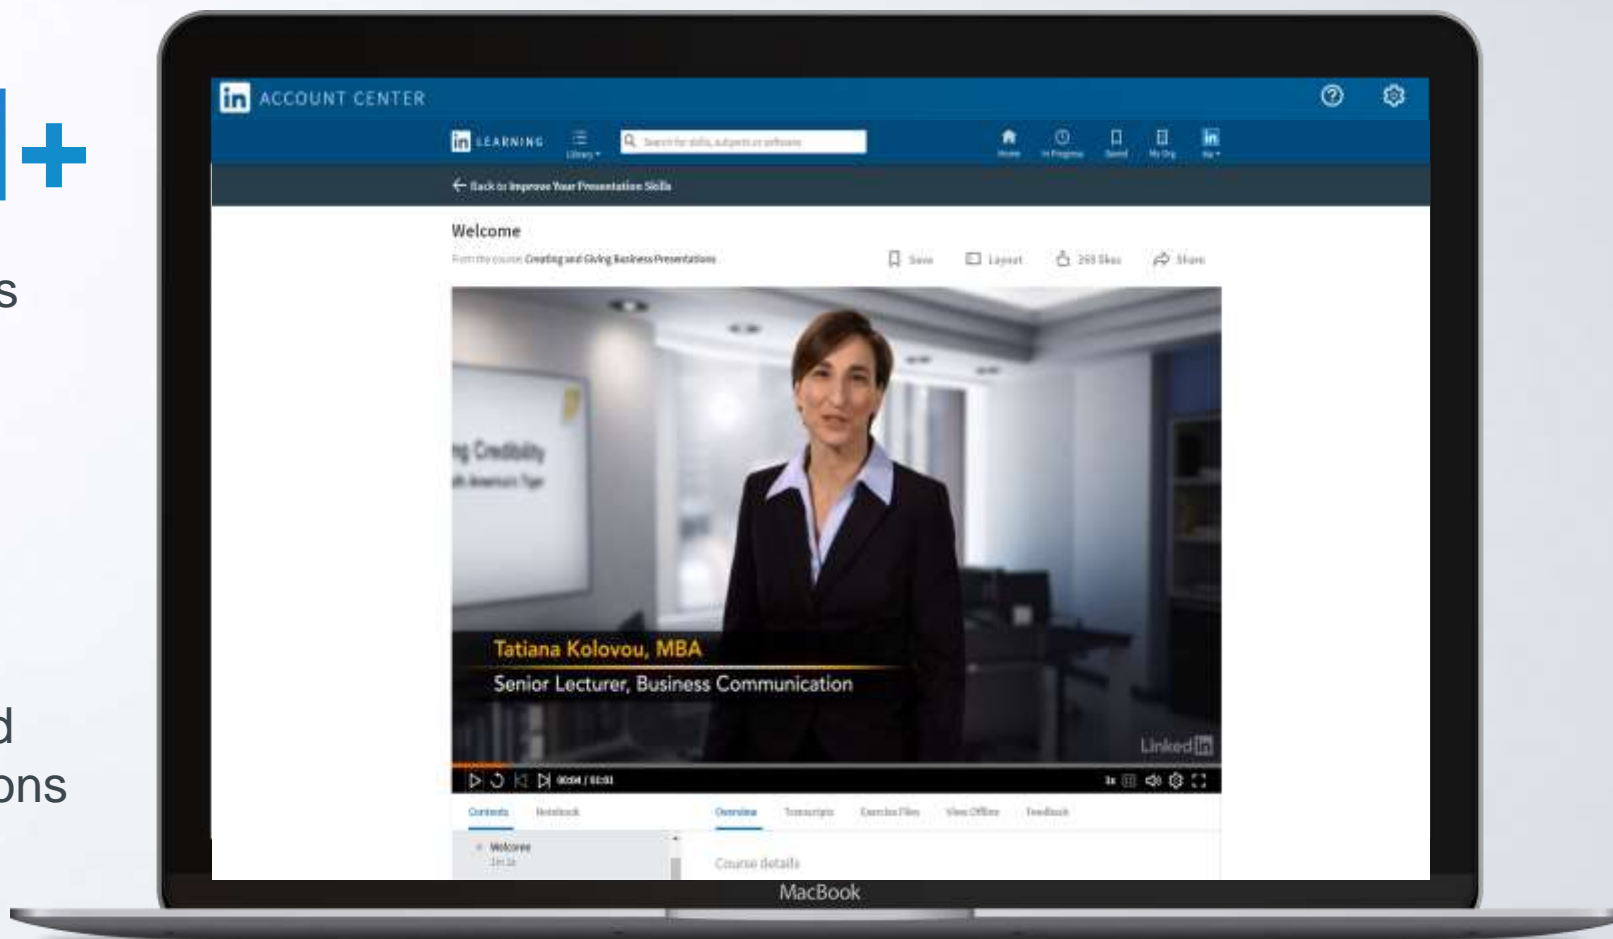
|+

s

d
ons

in ACCOUNT CENTER

in LEARNING Library

Search for skills, subjects or software

Home In Progress Saved My Org Me

← Back to Improve Your Presentation Skills

Welcome

From the course: Creating and Giving Business Presentations

Save Layout 265 likes Share

ng Credibility

Tatiana Kolovou, MBA

Senior Lecturer, Business Communication

Linked in

00:04 / 03:03

1x

Contents Notebook

Overview Transcripts Exercise Files View Offline Feedback

Welcome

Course details

MacBook